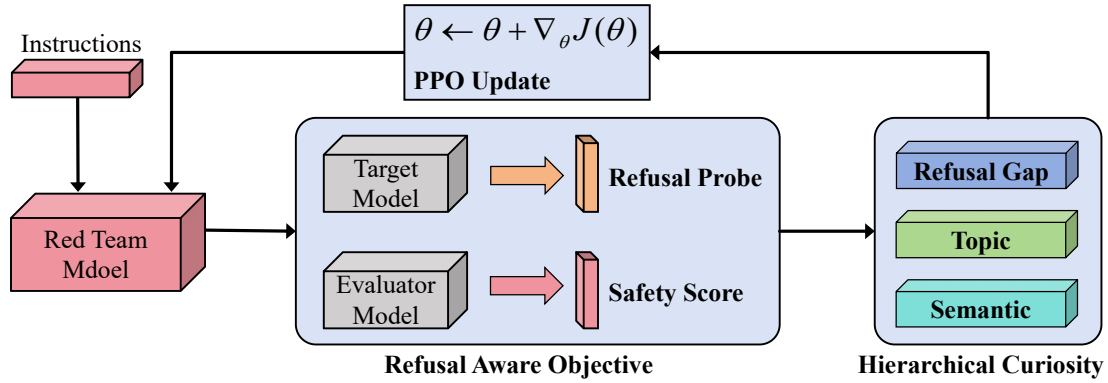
Instructions

$\theta \leftarrow \theta + \nabla_{\theta} J(\theta)$

PPO Update

Red Team Mdoel

Target Model

Refusal Probe

Evaluator Model

Safety Score

Refusal Aware Objective

Refusal Gap

Topic

Semantic

Hierarchical Curiosity